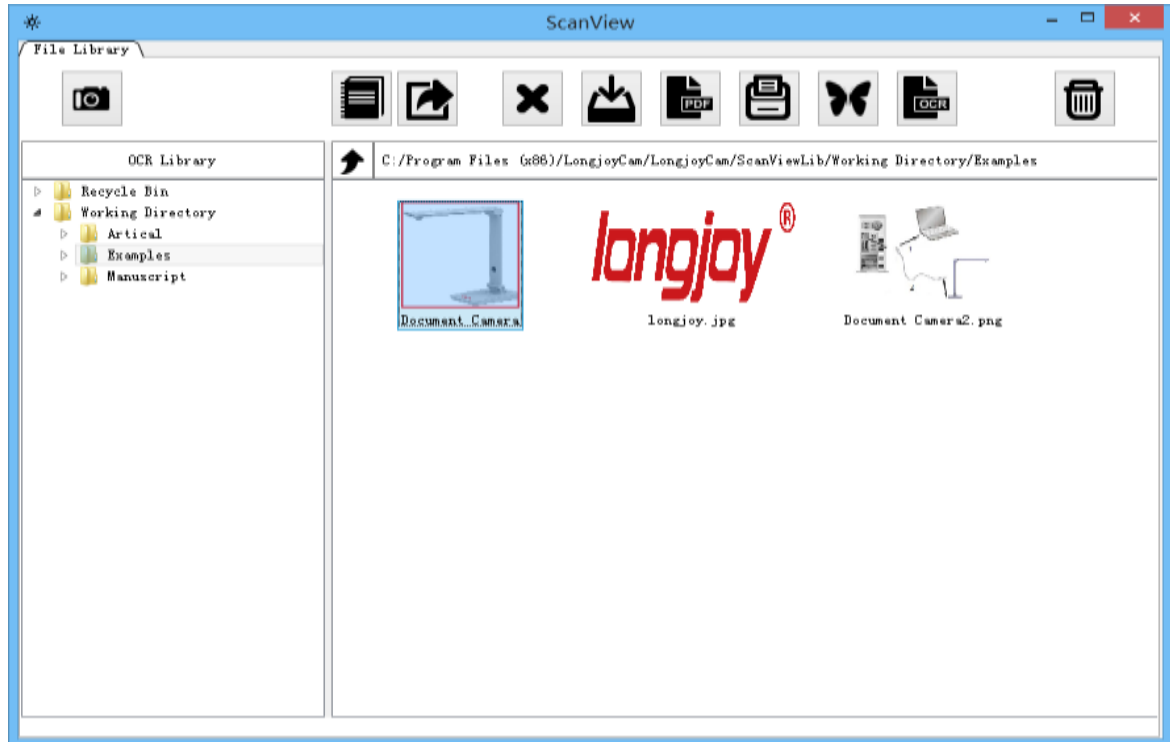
ScanView

File Library

PDF

OCR

OCR Library

C:/Program Files (x86)/LongjoyCam/LongjoyCam/ScanViewLib/Working Directory/Examples

Recycle Bin
Working Directory
Artical
Examples
Manuscript

Document Camera

longjoy®

longjoy.jpg

Document Camera2.png